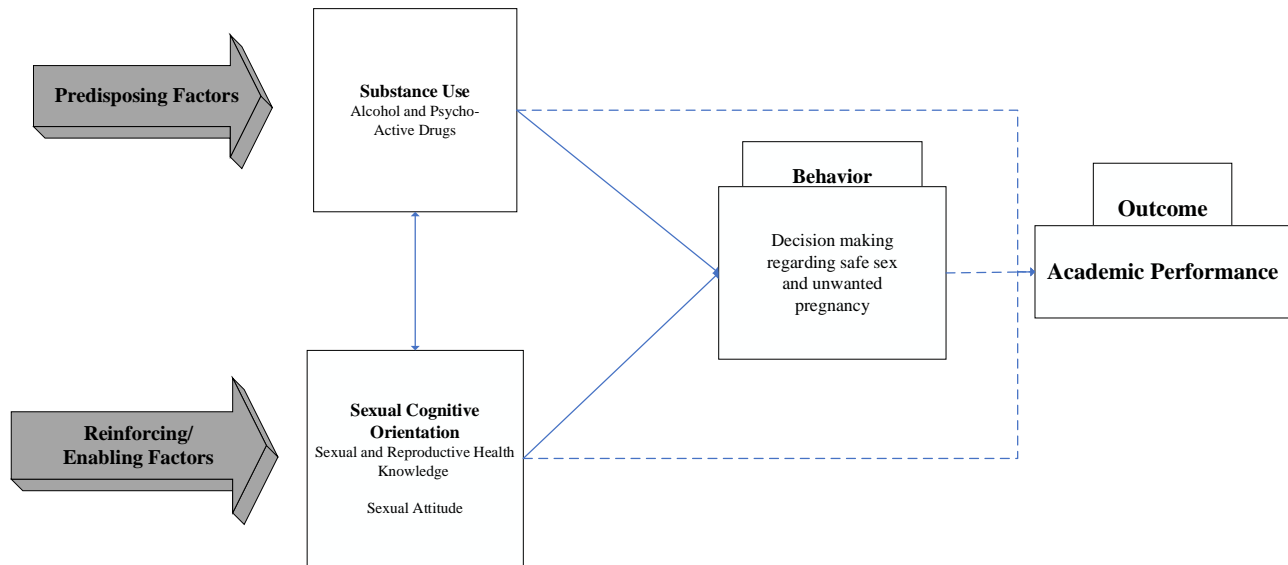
Predisposing Factors

Substance Use
Alcohol and Psycho-Active Drugs

Behavior

Decision making regarding safe sex and unwanted pregnancy

Outcome

Academic Performance

Reinforcing/ Enabling Factors

Sexual Cognitive Orientation
Sexual and Reproductive Health Knowledge

Sexual Attitude